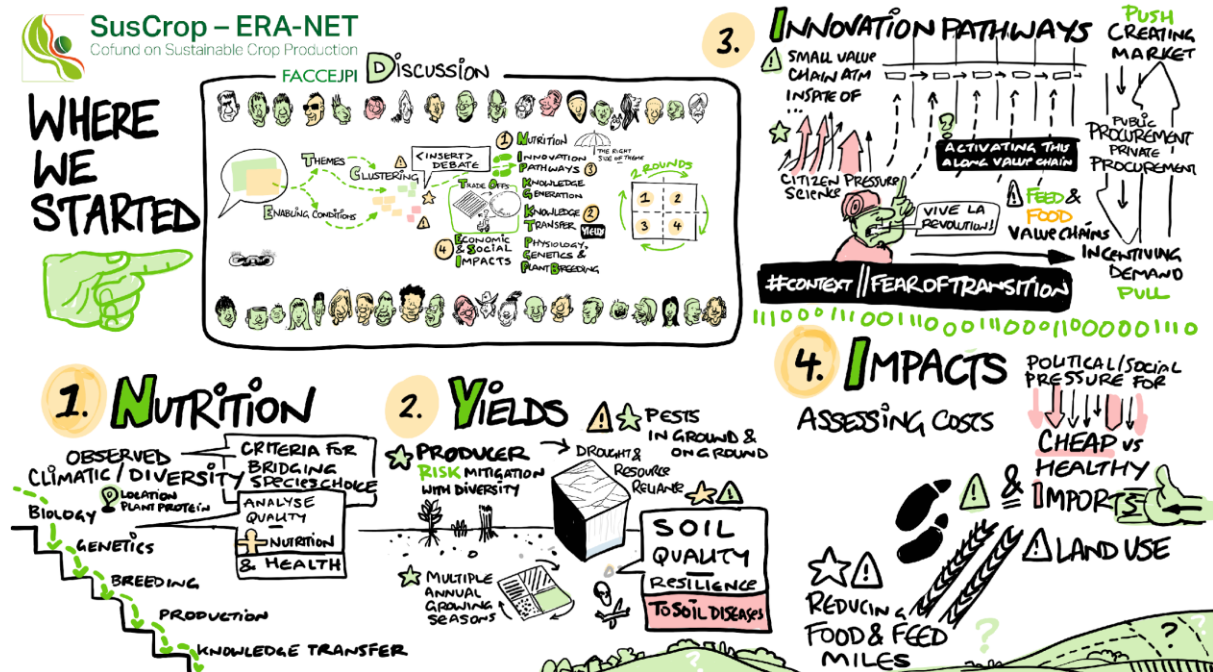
SusCrop – ERA-NET
Cofund on Sustainable Crop Production
FACCEJPI

WHERE WE STARTED

DISCUSSION
THEMES
CLUSTERING
<INSERT> DEBATE
ENABLING CONDITIONS
TRADE OFFS
THE RIGHT SIDE OF THEME
1 NUTRITION
INNOVATION PATHWAYS 3
KNOWLEDGE GENERATION
KNOWLEDGE TRANSFER 2
YIELDS
4 ECONOMIC & SOCIAL IMPACTS
PHYSIOLOGY, GENETICS & PLANT BREEDING
2 ROUNDS
1 2
3 4

3. INNOVATION PATHWAYS
SMALL VALUE CHAIN ATM INSPITE OF ...
ACTIVATING THIS ALONG VALUE CHAIN
CITIZEN SCIENCE
PRESSURE
VIVE LA REVOLUTION!
FEED & FOOD VALUE CHAINS
PUSH CREATING MARKET
PUBLIC PROCUREMENT
PRIVATE PROCUREMENT
INCENTIVING DEMAND
PULL
#CONTEXT // FEAROFTRANSITION
1100011100111001110001100000110

1. NUTRITION
OBSERVED CLIMATIC / DIVERSITY
CRITERIA FOR BRIDGING SPECIES CHOICE
LOCATION PLANT PROTEIN
ANALYSE QUALITY
NUTRITION & HEALTH
BIOLOGY
GENETICS
BREEDING
PRODUCTION
KNOWLEDGE TRANSFER

2. YIELDS
PESTS IN GROUND & ON GROUND
PRODUCER
RISK MITIGATION WITH DIVERSITY
DROUGHT & RESOURCE RELIANCE
SOIL QUALITY
RESILIENCE
TO SOIL DISEASES
MULTIPLE ANNUAL GROWING SEASONS

4. IMPACTS
ASSESSING COSTS
POLITICAL/SOCIAL PRESSURE FOR
CHEAP VS HEALTHY
& IMPORTS
LAND USE
REDUCING FOOD & FEED MILES